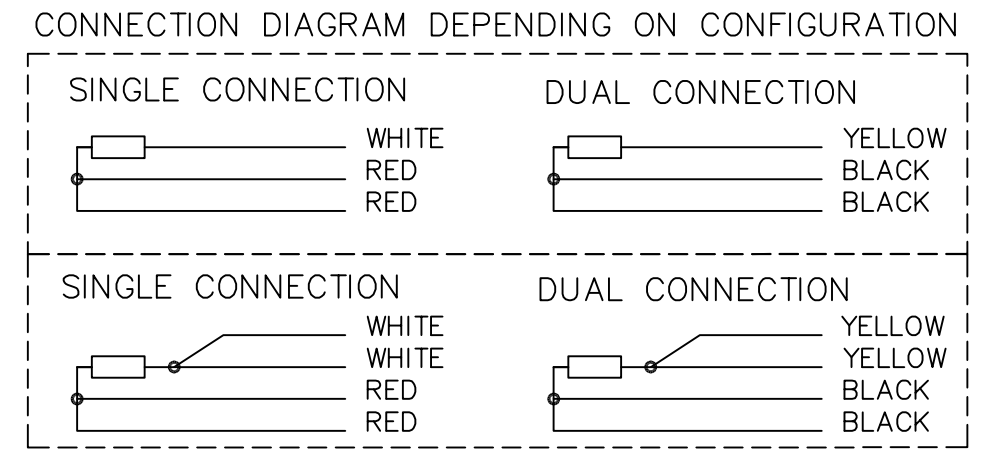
CONNECTION DIAGRAM DEPENDING ON CONFIGURATION

SINGLE CONNECTION

WHITE
RED
RED

DUAL CONNECTION

YELLOW
BLACK
BLACK

SINGLE CONNECTION

WHITE
WHITE
RED
RED

DUAL CONNECTION

YELLOW
YELLOW
BLACK
BLACK